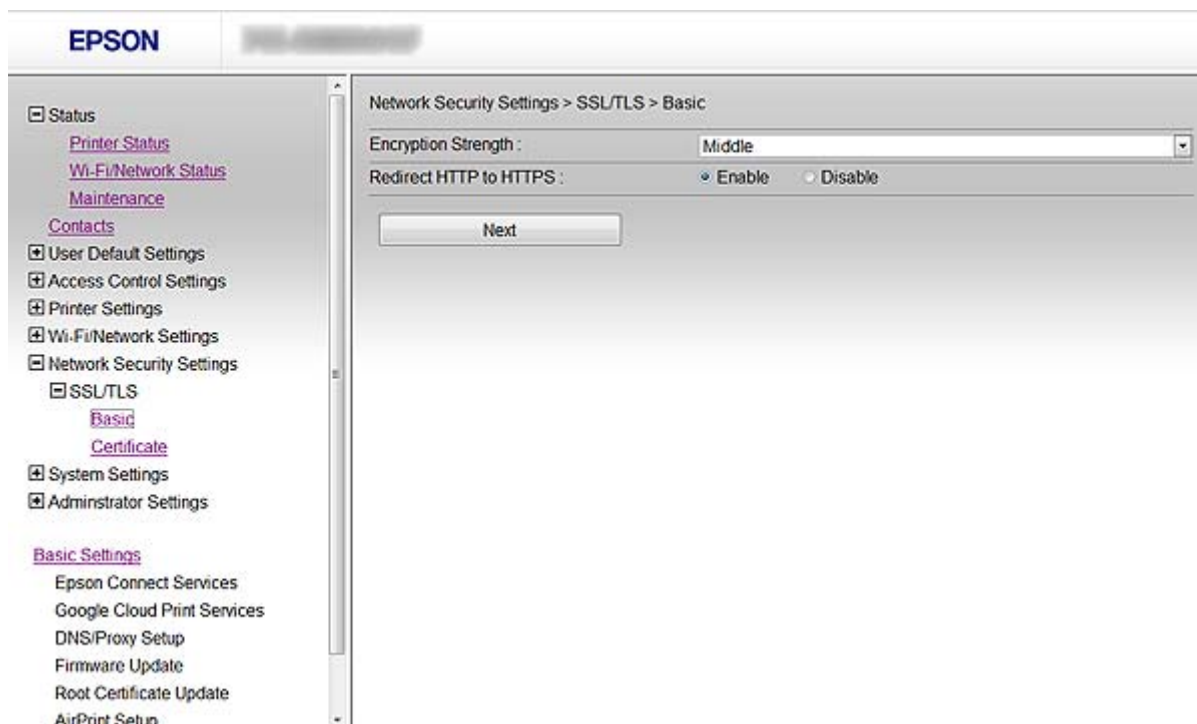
EPSON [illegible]

Status
Printer Status
Wi-Fi/Network Status
Maintenance
Contacts
User Default Settings
Access Control Settings
Printer Settings
Wi-Fi/Network Settings
Network Security Settings
SSL/TLS
Basic
Certificate
System Settings
Adminstrator Settings

Basic Settings
Epson Connect Services
Google Cloud Print Services
DNS/Proxy Setup
Firmware Update
Root Certificate Update
AirPrint Setup

Network Security Settings > SSL/TLS > Basic

| Encryption Strength : | Middle |
|---|---|
| Redirect HTTP to HTTPS : | Enable Disable |

Next